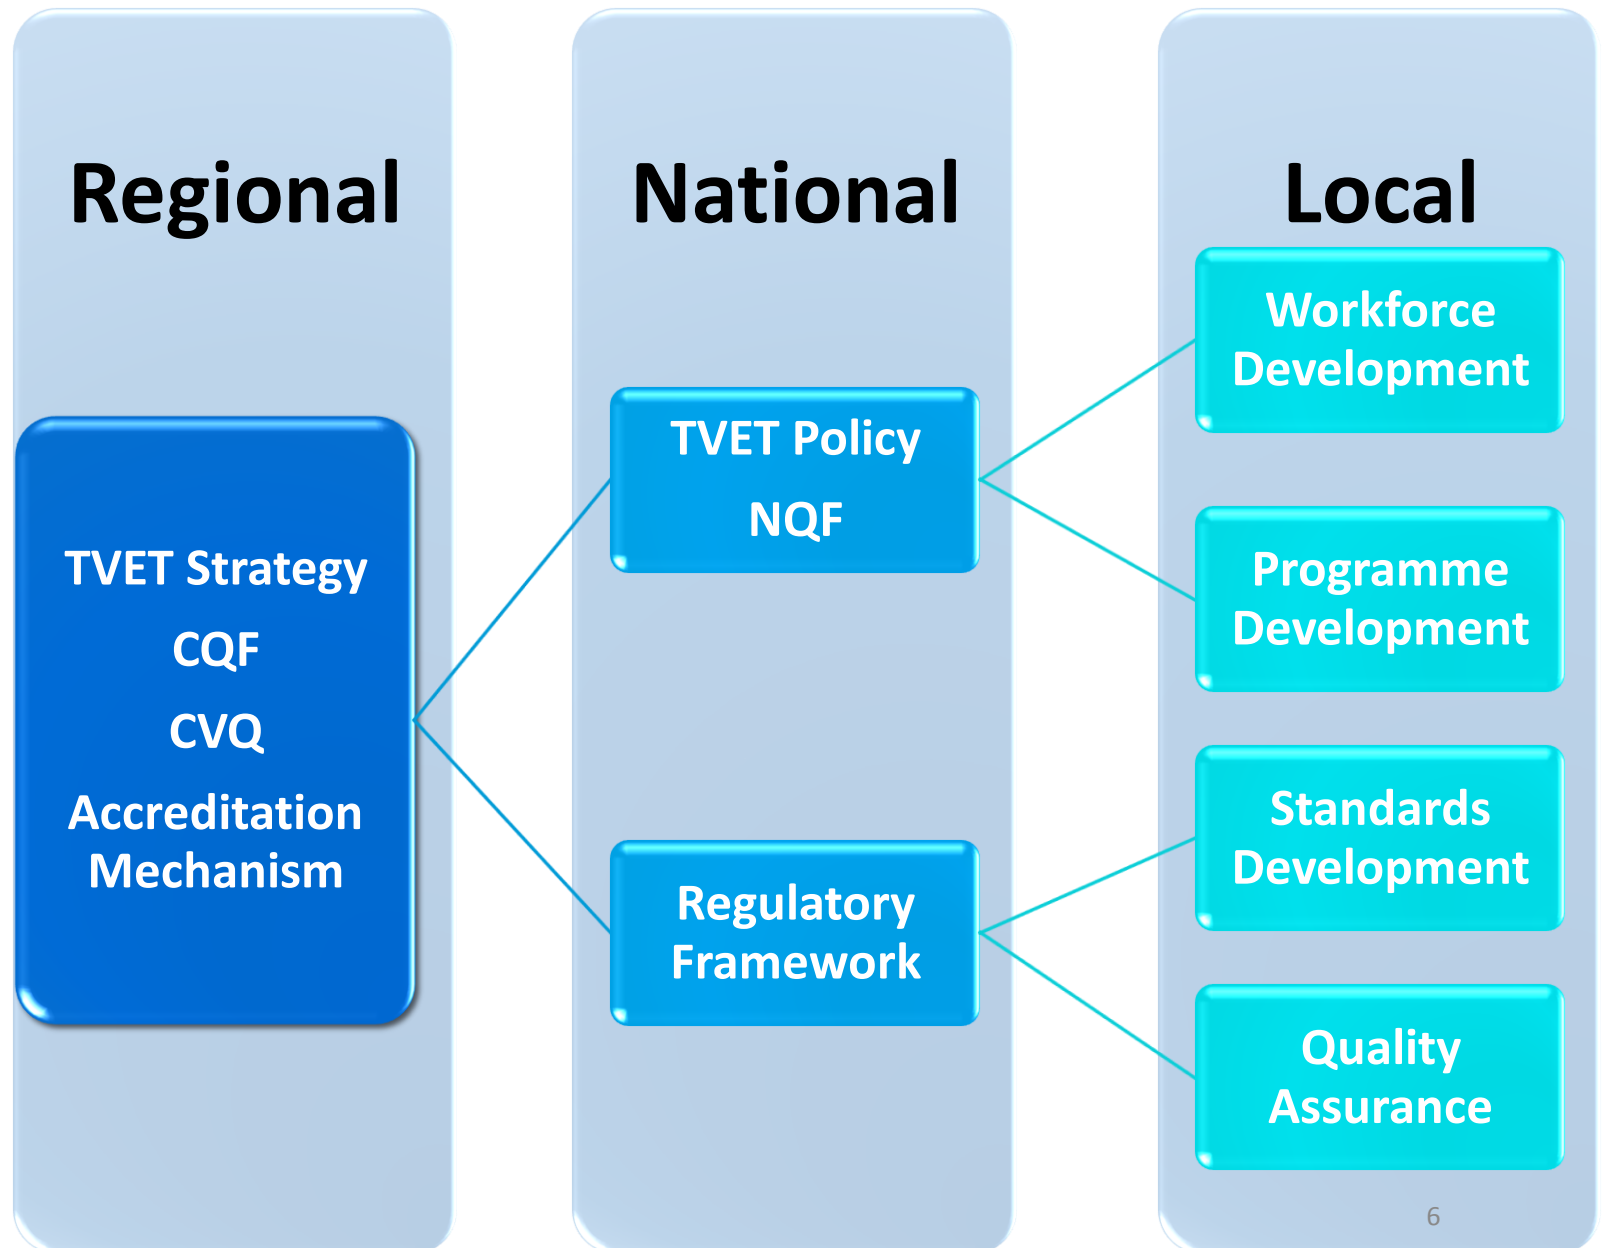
Regional

TVET Strategy

CQF

CVQ

Accreditation Mechanism

National

TVET Policy

NQF

Regulatory Framework

Local

Workforce Development

Programme Development

Standards Development

Quality Assurance

6